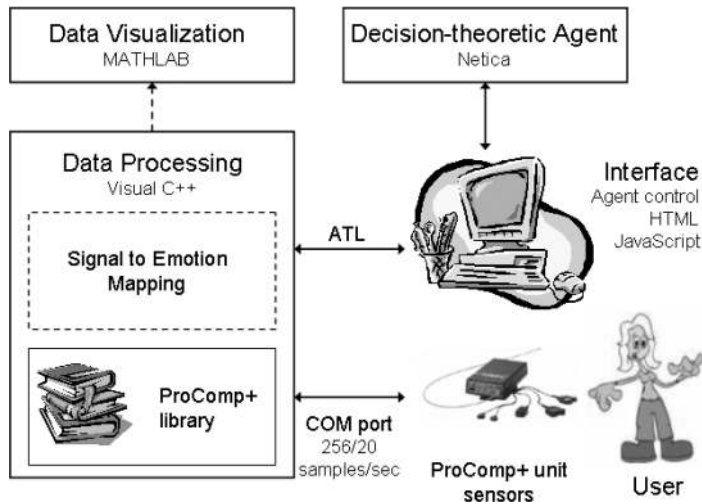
Data Visualization
MATHLAB

Decision-theoretic Agent
Netica

Data Processing
Visual C++

Signal to Emotion Mapping

ProComp+ library

ATL

Interface
Agent control
HTML
JavaScript

COM port
256/20
samples/sec

ProComp+ unit
sensors

User